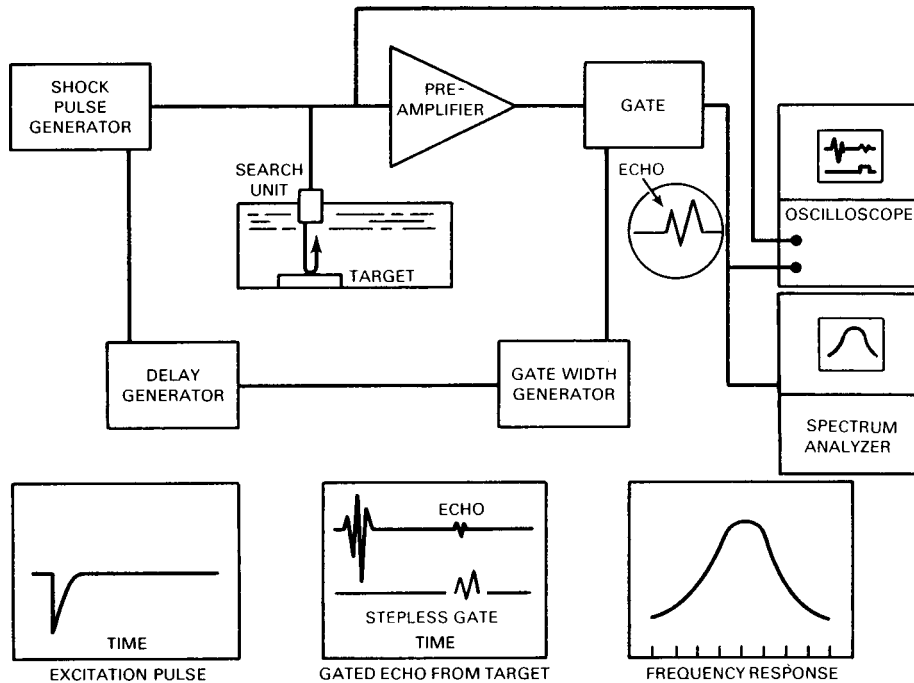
SHOCK PULSE GENERATOR

PRE-AMPLIFIER

GATE

SEARCH UNIT

TARGET

ECHO

OSCILLOSCOPE

DELAY GENERATOR

GATE WIDTH GENERATOR

SPECTRUM ANALYZER

TIME

EXCITATION PULSE

ECHO

STEPLESS GATE

TIME

GATED ECHO FROM TARGET

FREQUENCY RESPONSE